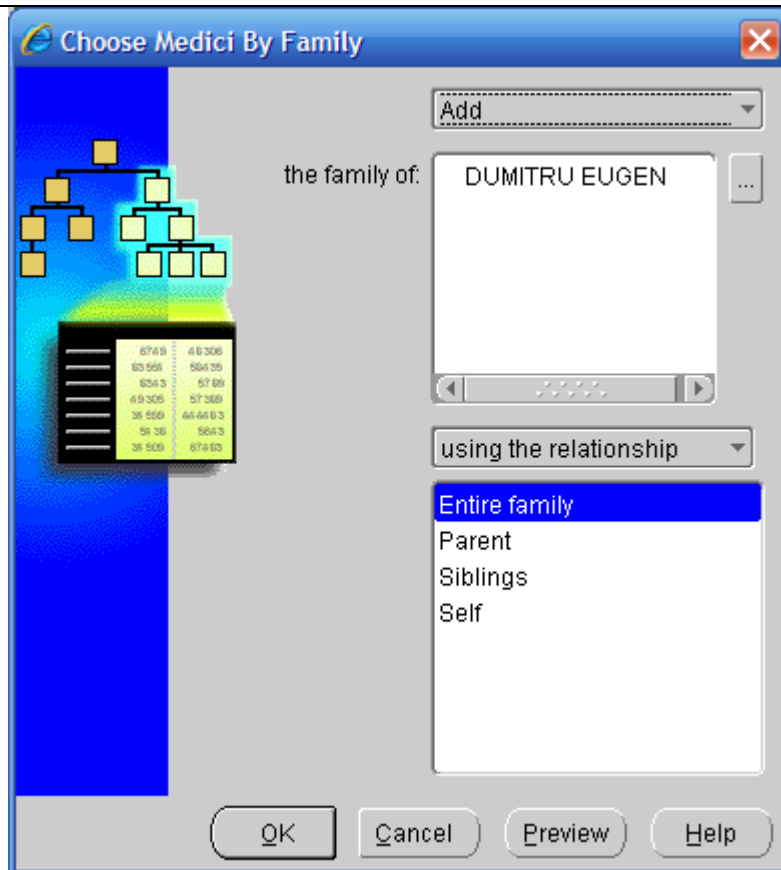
Choose Medici By Family

Add

the family of:

DUMITRU EUGEN

...

6749 48306
63551 56435
6343 5769
49305 57369
36559 444463
5139 5643
36509 67463

using the relationship

Entire family
Parent
Siblings
Self

OK

Cancel

Preview

Help